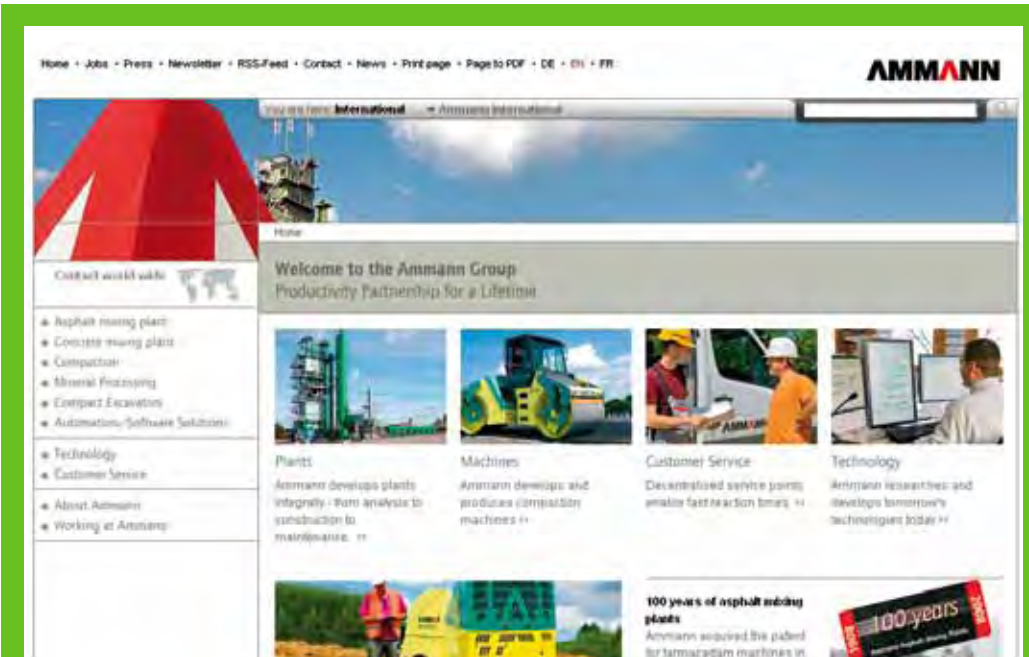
Home • Jobs • Press • Newsletter • RSS-Feed • Contact • News • Print page • Page to PDF • DE • EN • FR

AMMANN

You are here: International ▾ Ammann International

Home

Contact world wide

Welcome to the Ammann Group
Productivity Partnership for a Lifetime

■ Asphalt mixing plant
■ Concrete mixing plant
■ Compaction
■ Mineral Processing
■ Compact Excavators
■ Automation/Software Solutions

■ Technology
■ Customer Service

■ About Ammann
■ Working at Ammann

Plants
Ammann develops plants integrally - from analysis to construction to maintenance. >>

Machines
Ammann develops and produces compaction machines >>

Customer Service
Decentralised service points enable fast reaction times >>

Technology
Ammann researches and develops tomorrow's technologies today >>

100 years of asphalt mixing plants
Ammann acquired the patent for tarmacadam machines in

100 years